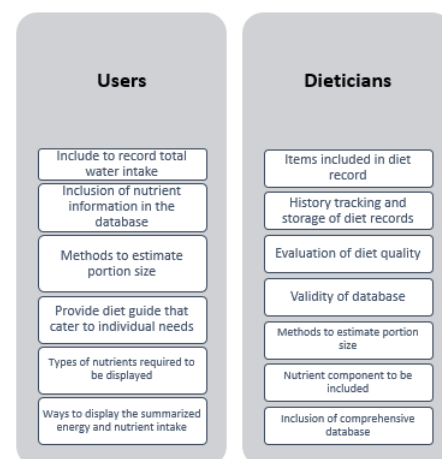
Users

Include to record total water intake

Inclusion of nutrient information in the database

Methods to estimate portion size

Provide diet guide that cater to individual needs

Types of nutrients required to be displayed

Ways to display the summarized energy and nutrient intake

Dieticians

Items included in diet record

History tracking and storage of diet records

Evaluation of diet quality

Validity of database

Methods to estimate portion size

Nutrient component to be included

Inclusion of comprehensive database